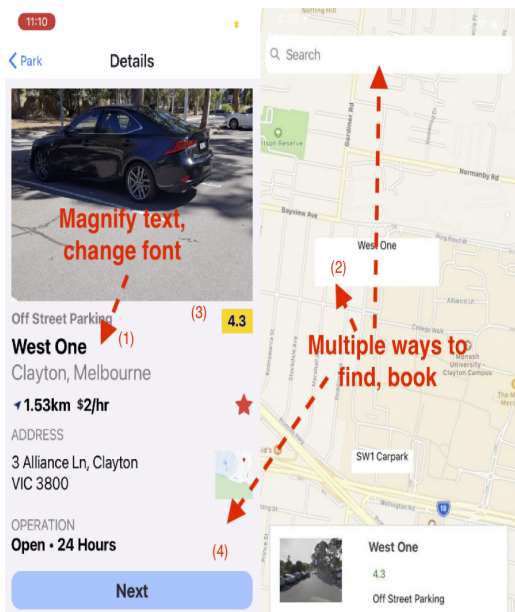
11:10

Park

Details

Magnify text, change font

Off Street Parking

(1)

(3)

4.3

West One

Clayton, Melbourne

1.53km $2/hr

ADDRESS

3 Alliance Ln, Clayton VIC 3800

OPERATION

Open • 24 Hours

(4)

Next

Notting Hill

Search

Gardiner Rd

Normanby Rd

Bayview Ave

West One

(2)

Alliance Ln

College Walk

Multiple ways to find, book

Monash University Clayton Campus

SW1 Carpark

Wellington Rd

West One

4.3

Off Street Parking